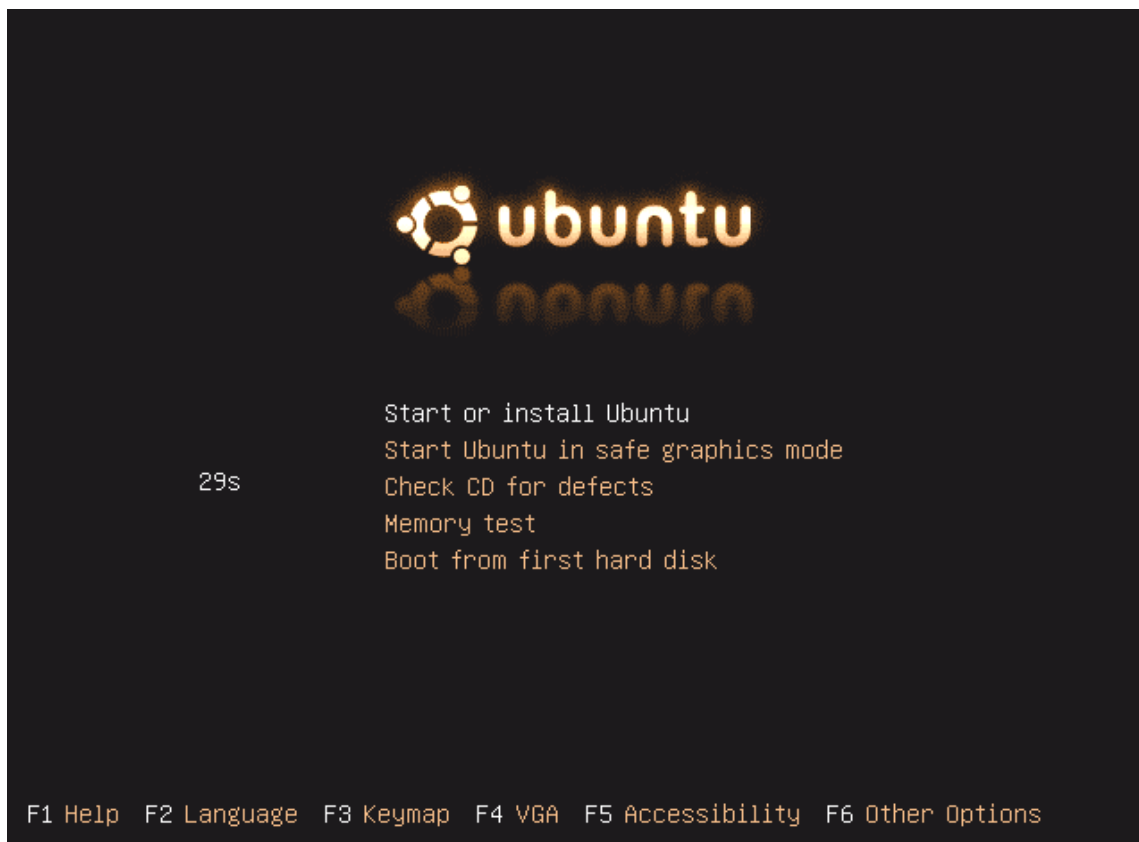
ubuntu

Start or install Ubuntu
Start Ubuntu in safe graphics mode
29s Check CD for defects
Memory test
Boot from first hard disk

F1 Help F2 Language F3 Keymap F4 VGA F5 Accessibility F6 Other Options